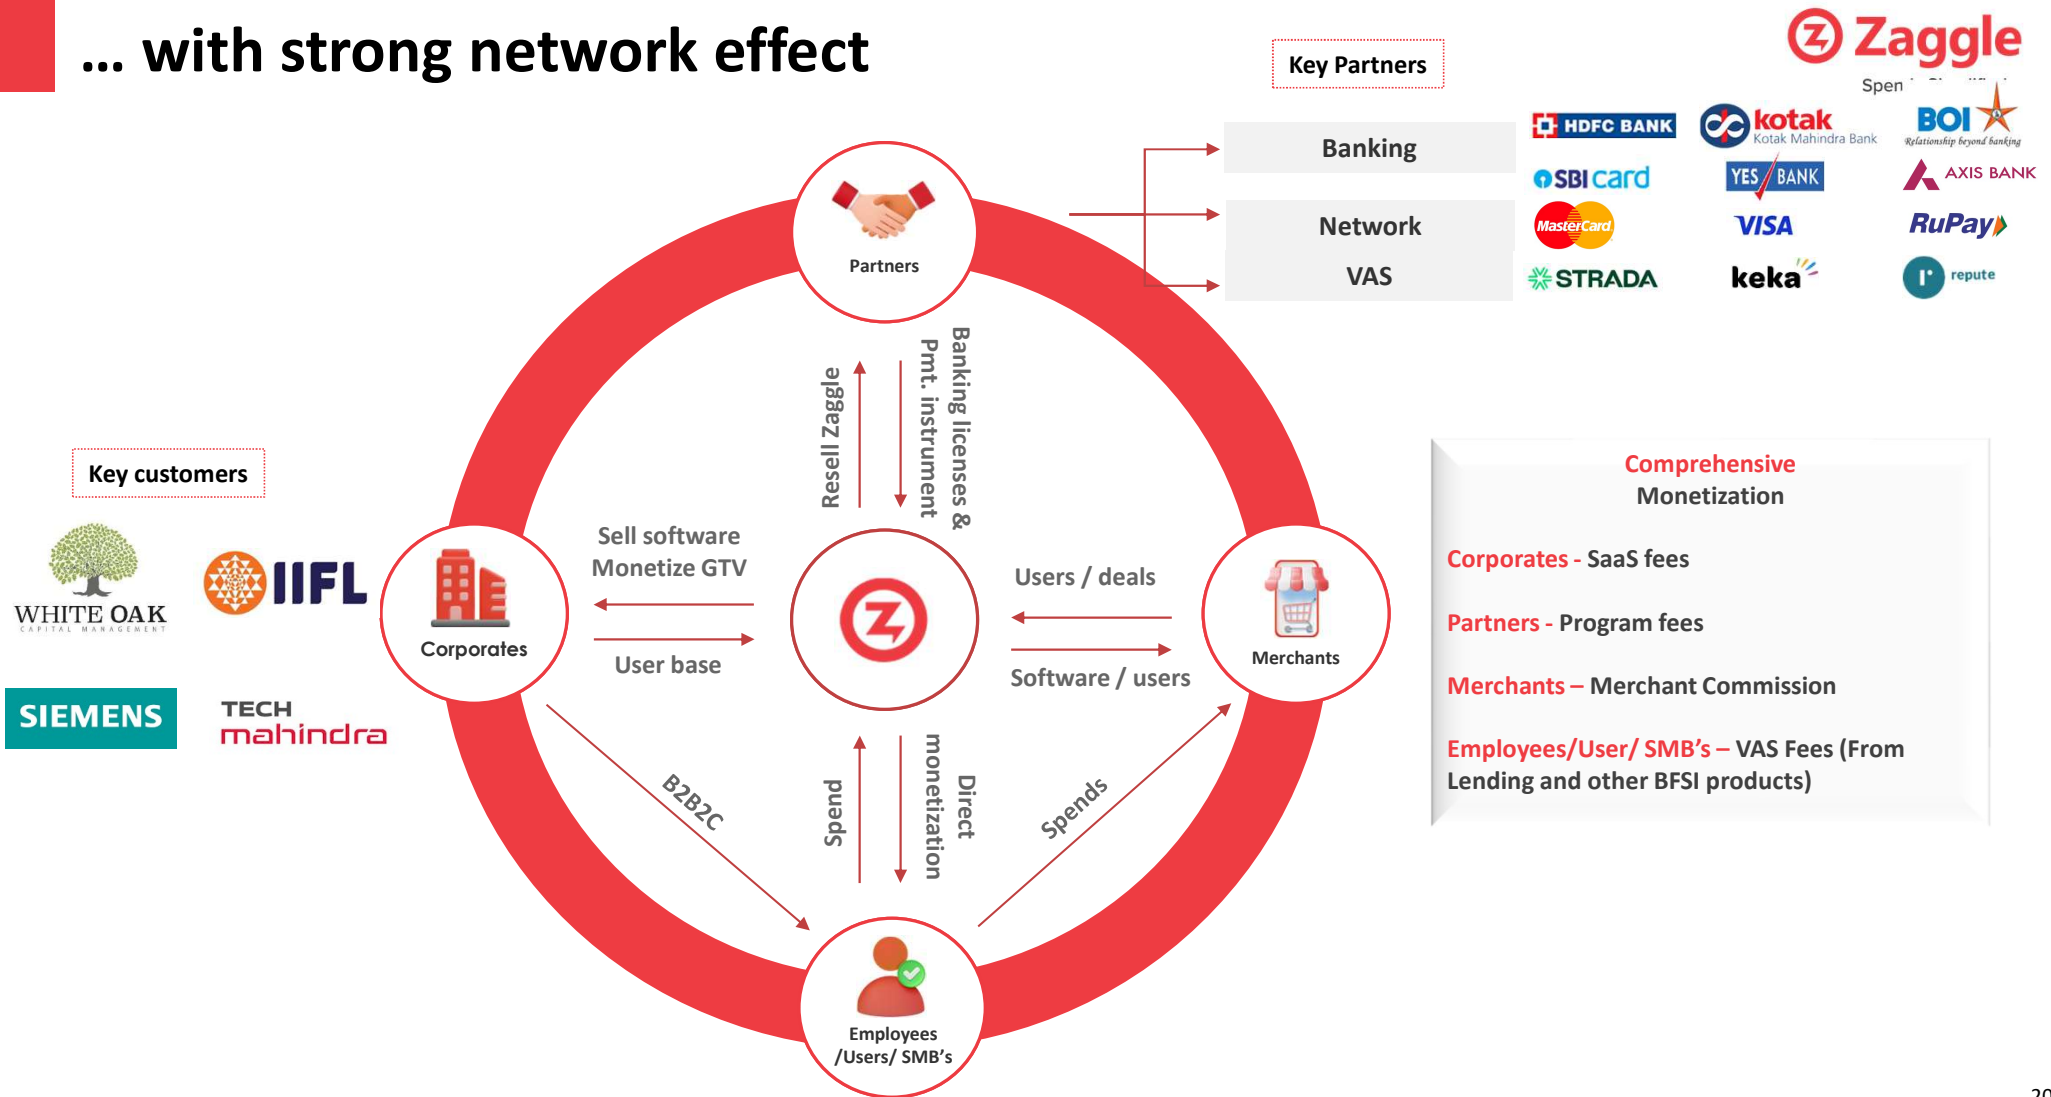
… with strong network effect

Zaggle
Spen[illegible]

Key Partners

Banking

Network

VAS

HDFC BANK
kotak
Kotak Mahindra Bank
BOI
Relationship beyond banking
SBI card
YES BANK
AXIS BANK
MasterCard
VISA
RuPay
STRADA
keka
repute

Partners

Resell Zaggle

Banking licenses & Pmt. instrument

Key customers

WHITE OAK
CAPITAL MANAGEMENT
IIFL
SIEMENS
TECH mahindra

Corporates

Sell software
Monetize GTV

User base

Users / deals

Software / users

Merchants

B2B2C

Spend

Direct monetization

Spends

Employees /Users/ SMB's

Comprehensive Monetization

Corporates - SaaS fees

Partners - Program fees

Merchants – Merchant Commission

Employees/User/ SMB's – VAS Fees (From Lending and other BFSI products)

20